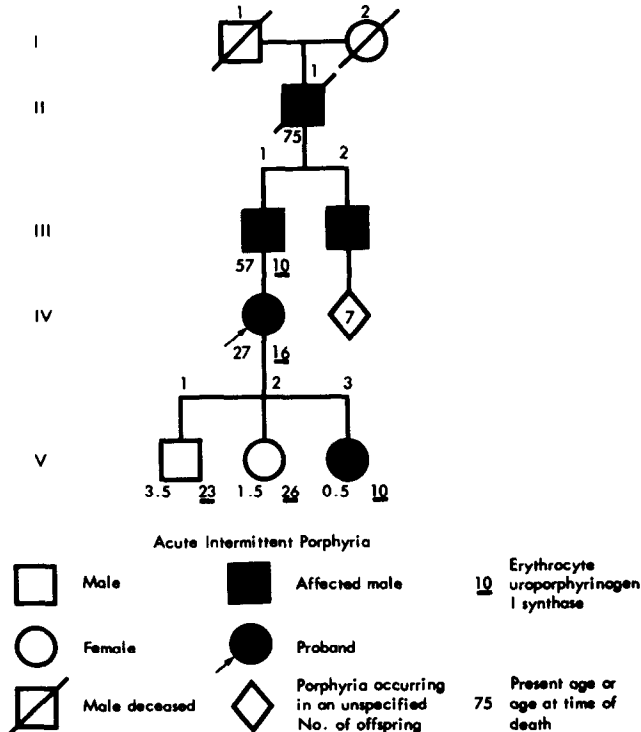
I
1
2

II
1
75

1
2

III
57
$\underline{10}$

IV
27
$\underline{16}$
7

1
2
3

V
3.5
$\underline{23}$
1.5
$\underline{26}$
0.5
$\underline{10}$

Acute Intermittent Porphyria

Male

Affected male

$\underline{10}$ Erythrocyte uroporphyrinogen I synthase

Female

Proband

Male deceased

Porphyria occurring in an unspecified No. of offspring

75 Present age or age at time of death